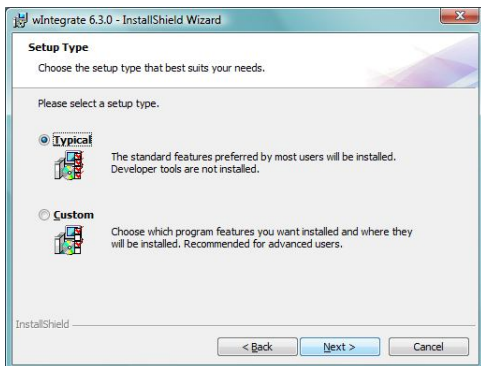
wIntegrate 6.3.0 - InstallShield Wizard

Setup Type

Choose the setup type that best suits your needs.

Please select a setup type.

Typical

The standard features preferred by most users will be installed. Developer tools are not installed.

Custom

Choose which program features you want installed and where they will be installed. Recommended for advanced users.

InstallShield

< Back

Next >

Cancel